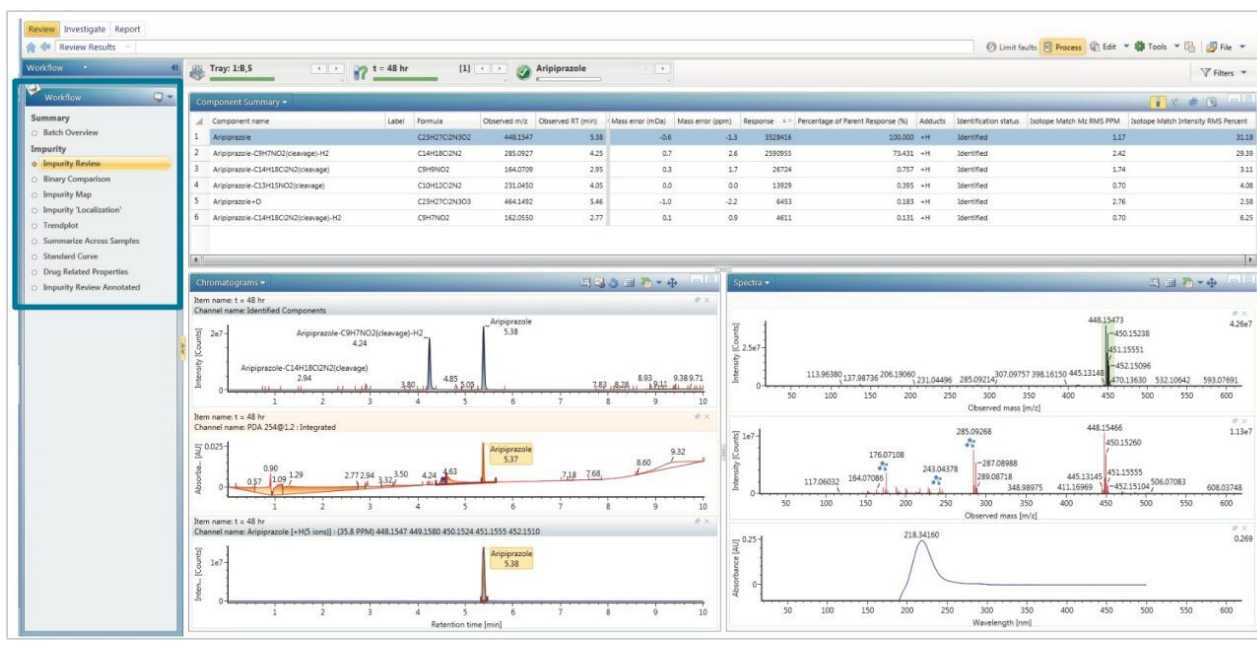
Review Investigate Report

Review Results

Limit faults Process Edit Tools File

Workflow

Tray: 1:B,5 t = 48 hr [1] Aripiprazole

Filters

Workflow

Summary
Batch Overview
Impurity
Impurity Review
Binary Comparison
Impurity Map
Impurity 'Localization'
Trendplot
Summarize Across Samples
Standard Curve
Drug Related Properties
Impurity Review Annotated

Component Summary

| | Component name | Label | Formula | Observed m/z | Observed RT (min) | Mass error (mDa) | Mass error (ppm) | Response | Percentage of Parent Response (%) | Adducts | Identification status | Isotope Match Mz RMS PPM | Isotope Match Intensity RMS Percent |
|---|---|---|---|---|---|---|---|---|---|---|---|---|---|
| 1 | Aripiprazole | | C23H27Cl2N3O2 | 448.1547 | 5.38 | -0.6 | -1.3 | 3528416 | 100.000 | +H | Identified | 1.17 | 31.18 |
| 2 | Aripiprazole-C9H7NO2(cleavage)-H2 | | C14H18Cl2N2 | 285.0927 | 4.25 | 0.7 | 2.6 | 2590955 | 73.431 | +H | Identified | 2.42 | 29.39 |
| 3 | Aripiprazole-C14H18Cl2N2(cleavage) | | C9H9NO2 | 164.0709 | 2.95 | 0.3 | 1.7 | 26724 | 0.757 | +H | Identified | 1.74 | 3.11 |
| 4 | Aripiprazole-C13H15NO2(cleavage) | | C10H12Cl2N2 | 231.0450 | 4.05 | 0.0 | 0.0 | 13929 | 0.395 | +H | Identified | 0.70 | 4.08 |
| 5 | Aripiprazole+O | | C23H27Cl2N3O3 | 464.1492 | 5.46 | -1.0 | -2.2 | 6453 | 0.183 | +H | Identified | 2.76 | 2.58 |
| 6 | Aripiprazole-C14H18Cl2N2(cleavage)-H2 | | C9H7NO2 | 162.0550 | 2.77 | 0.1 | 0.9 | 4611 | 0.131 | +H | Identified | 0.70 | 6.25 |

Chromatograms

Item name: t = 48 hr
Channel name: Identified Components
Aripiprazole 5.38
Aripiprazole-C9H7NO2(cleavage)-H2 4.24
Aripiprazole-C14H18Cl2N2(cleavage) 2.94
2e7
Intensity [Counts]
3.80 4.85 5.05 7.83 8.28 8.93 9.11 9.38 9.71
1 2 3 4 5 6 7 8 9 10

Item name: t = 48 hr
Channel name: PDA 254@1.2 : Integrated
Aripiprazole 5.37
0.025
Absorbe... [AU]
0.90 0.57 1.09 1.29 2.77 2.94 3.32 3.50 4.24 4.63 7.18 7.68 8.60 9.32
1 2 3 4 5 6 7 8 9 10

Item name: t = 48 hr
Channel name: Aripiprazole [+H(5 ions)] : (35.8 PPM) 448.1547 449.1580 450.1524 451.1555 452.1510
Aripiprazole 5.38
1e7
Inten... [Counts]
1 2 3 4 5 6 7 8 9 10
Retention time [min]

Spectra

448.15473
450.15238
451.15551
452.15096
4.26e7
2.5e7
Intensity [Counts]
113.96380 137.98736 206.19060 231.04496 285.09214 307.09757 398.16150 445.13148 470.13630 532.10642 593.07691
50 100 150 200 250 300 350 400 450 500 550 600
Observed mass [m/z]

1e7
Intensity [Counts]
1.13e7
285.09268 448.15466 450.15260 176.07108 243.04378 287.08988 289.08718 164.07086 117.06032 348.98975 411.16969 445.13145 451.15555 452.15104 506.07083 608.03748
50 100 150 200 250 300 350 400 450 500 550 600
Observed mass [m/z]

218.34160
0.25
0.269
Absorbance [AU]
0
50 100 150 200 250 300 350 400 450 500 550 600
Wavelength [nm]